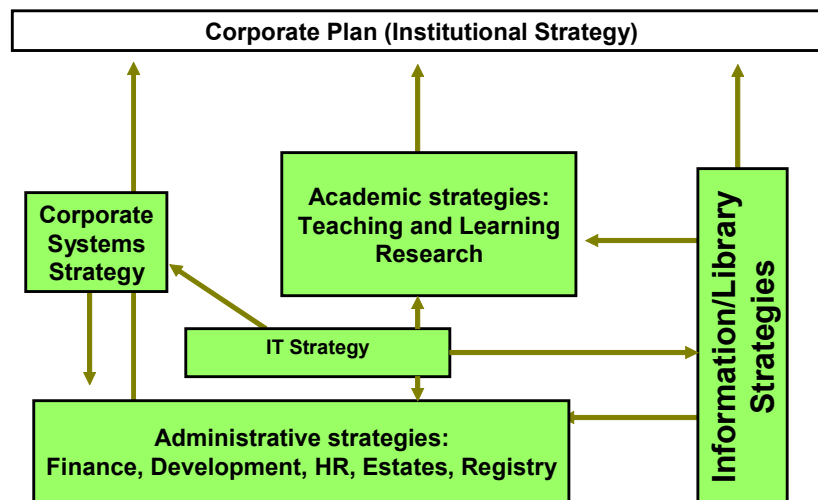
Corporate Plan (Institutional Strategy)

Corporate Systems Strategy

Academic strategies: Teaching and Learning Research

Information/Library Strategies

IT Strategy

Administrative strategies: Finance, Development, HR, Estates, Registry